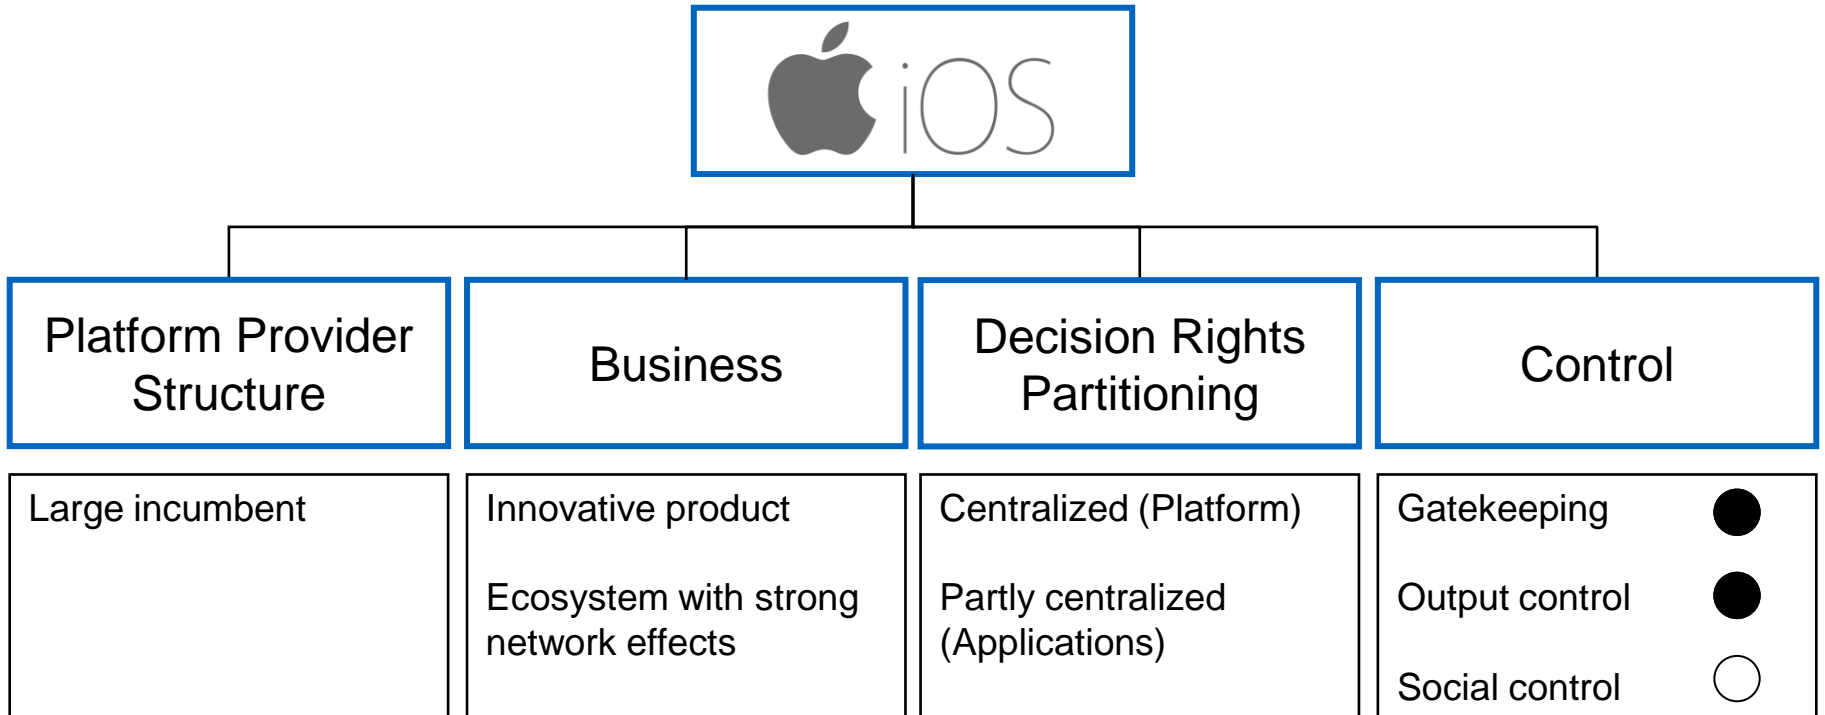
iOS

Platform Provider Structure

Business

Decision Rights Partitioning

Control

Large incumbent

Innovative product

Ecosystem with strong network effects

Centralized (Platform)

Partly centralized (Applications)

Gatekeeping

Output control

Social control